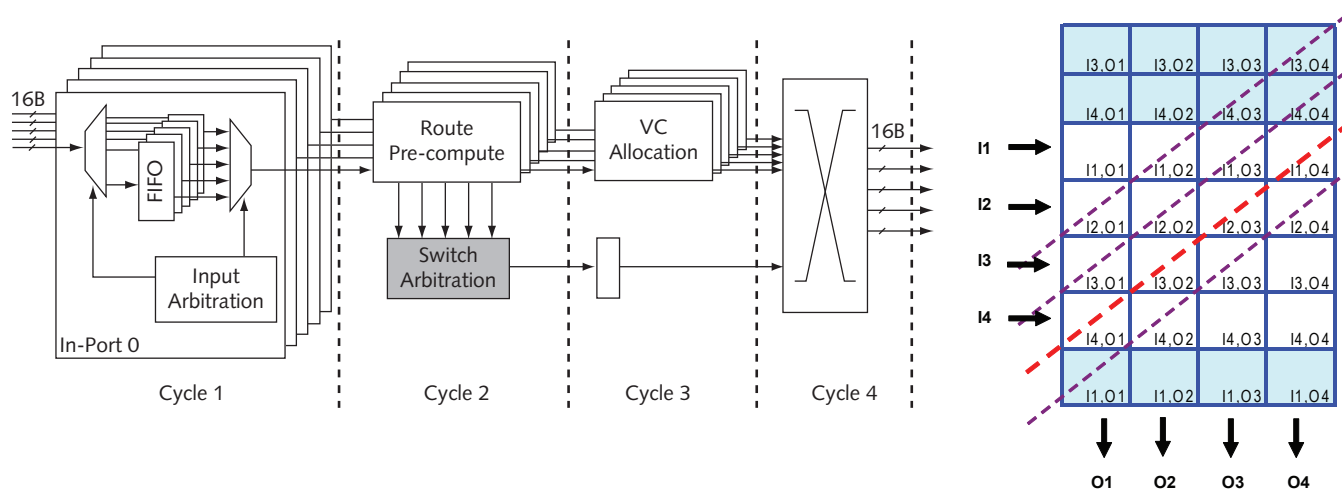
16B

FIFO

Input Arbitration

In-Port 0

Route Pre-compute

Switch Arbitration

VC Allocation

16B

Cycle 1

Cycle 2

Cycle 3

Cycle 4

| I3,O1 | I3,O2 | I3,O3 | I3,O4 |
|---|---|---|---|
| I4,O1 | I4,O2 | I4,O3 | I4,O4 |
| I1,O1 | I1,O2 | I1,O3 | I1,O4 |
| I2,O1 | I2,O2 | I2,O3 | I2,O4 |
| I3,O1 | I3,O2 | I3,O3 | I3,O4 |
| I4,O1 | I4,O2 | I4,O3 | I4,O4 |
| I1,O1 | I1,O2 | I1,O3 | I1,O4 |

I1

I2

I3

I4

O1

O2

O3

O4